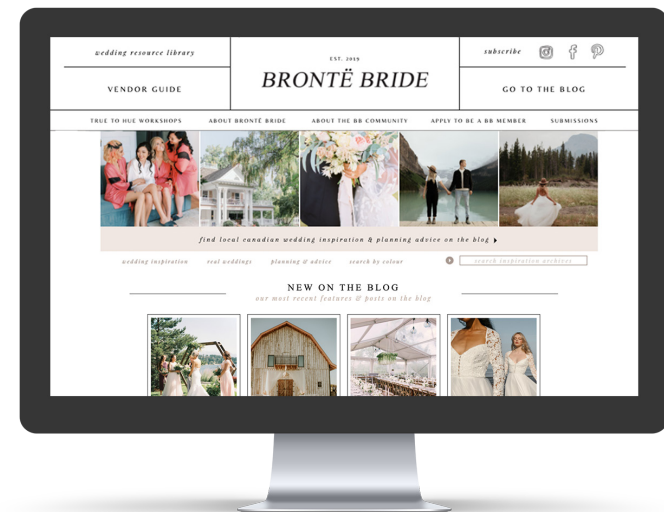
wedding resource library

VENDOR GUIDE

EST. 2019

BRONTË BRIDE

subscribe

GO TO THE BLOG

TRUE TO HUE WORKSHOPS ABOUT BRONTË BRIDE ABOUT THE BB COMMUNITY APPLY TO BE A BB MEMBER SUBMISSIONS

find local canadian wedding inspiration & planning advice on the blog ▸

wedding inspiration real weddings planning & advice search by colour

search inspiration archives

NEW ON THE BLOG

our most recent features & posts on the blog